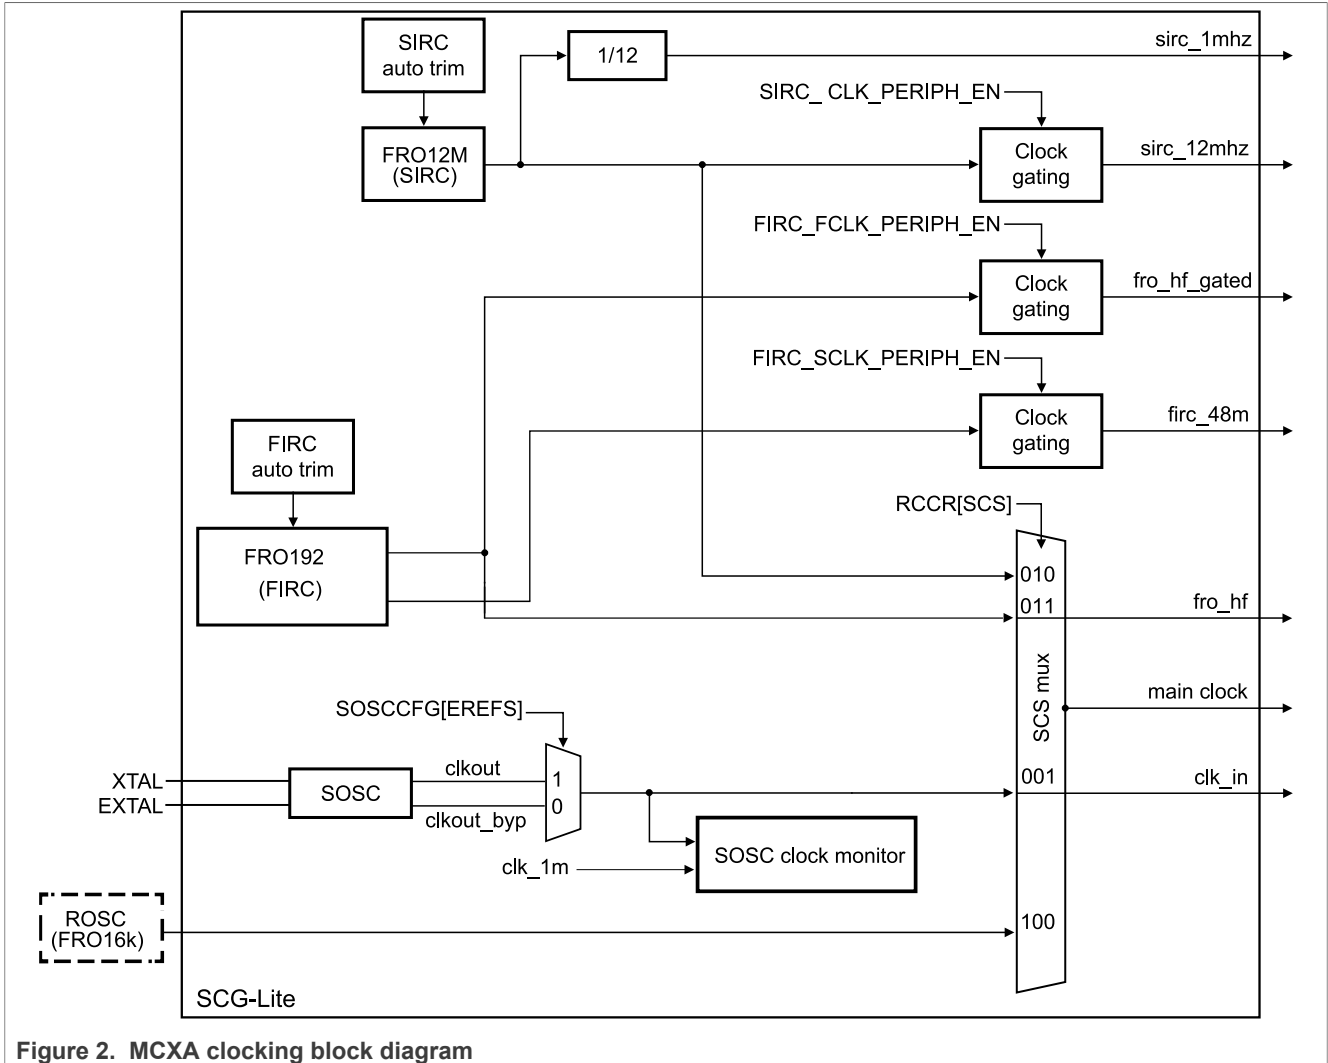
SIRC auto trim

FRO12M (SIRC)

1/12

sirc_1mhz

SIRC_ CLK_PERIPH_EN

Clock gating

sirc_12mhz

FIRC_FCLK_PERIPH_EN

Clock gating

fro_hf_gated

FIRC_SCLK_PERIPH_EN

Clock gating

firc_48m

FIRC auto trim

FRO192 (FIRC)

RCCR[SCS]

010

011

fro_hf

SCS mux

main clock

SOSCCFG[EREFS]

XTAL

EXTAL

SOSC

clkout

clkout_byp

1

0

001

clk_in

SOSC clock monitor

clk_1m

ROSC (FRO16k)

100

SCG-Lite

Figure 2. MCXA clocking block diagram